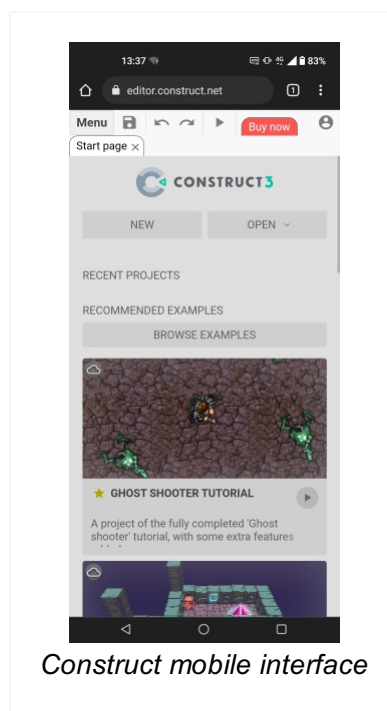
13:37
83%
editor.construct.net
1
Menu
Buy now
Start page ×
CONSTRUCT3
NEW
OPEN
RECENT PROJECTS
RECOMMENDED EXAMPLES
BROWSE EXAMPLES
GHOST SHOOTER TUTORIAL
A project of the fully completed 'Ghost shooter' tutorial, with some extra features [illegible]

Construct mobile interface